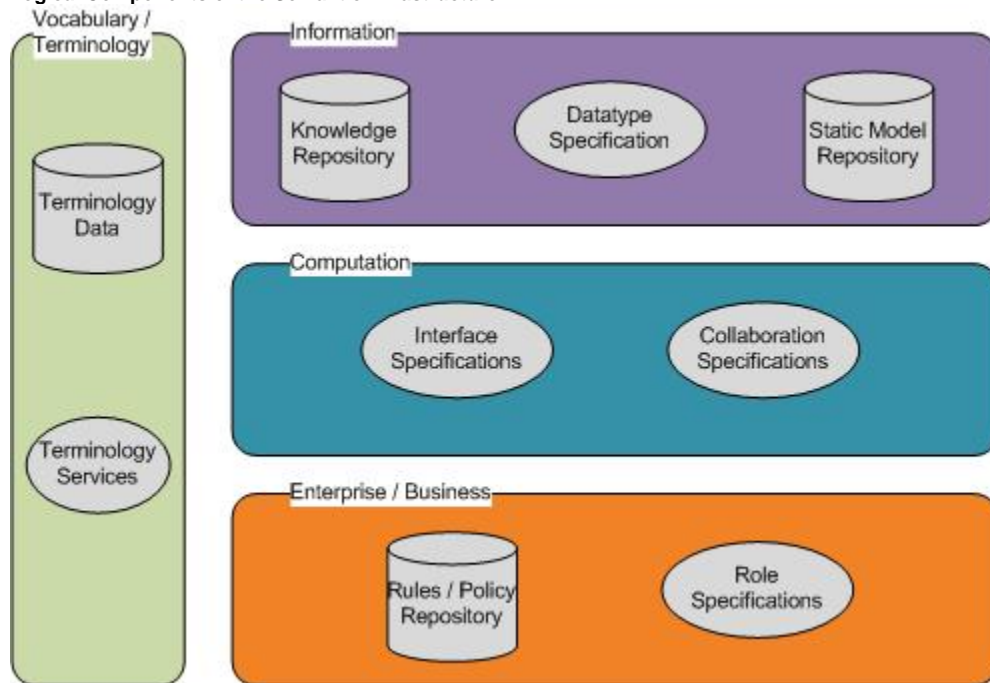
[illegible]

Vocabulary / Terminology

Terminology Data

Terminology Services

Information

Knowledge Repository

Datatype Specification

Static Model Repository

Computation

Interface Specifications

Collaboration Specifications

Enterprise / Business

Rules / Policy Repository

Role Specifications